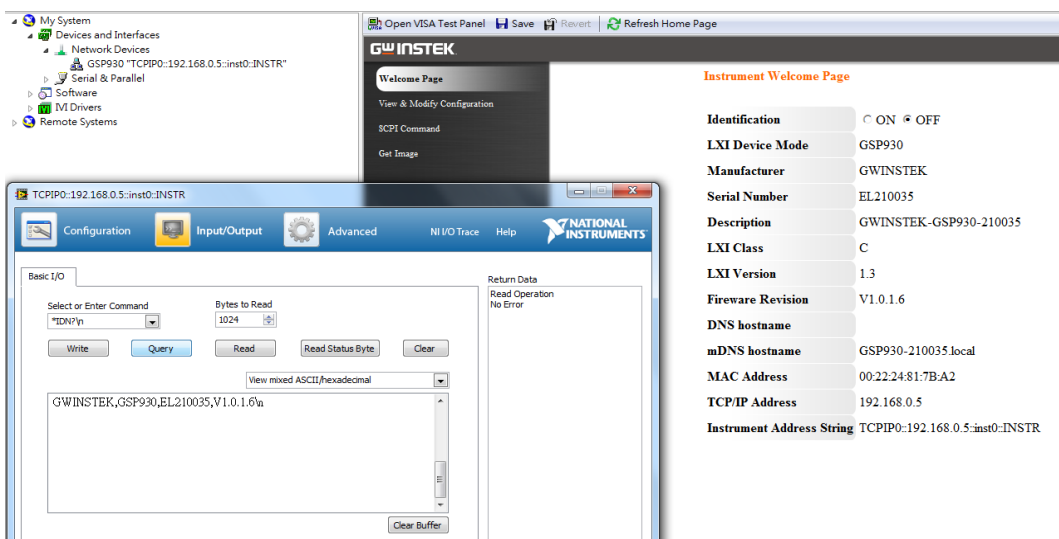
My System
Devices and Interfaces
Network Devices
GSP930 "TCPIP0::192.168.0.5::inst0::INSTR"
Serial & Parallel
Software
IVI Drivers
Remote Systems

Open VISA Test Panel  Save  Revert  Refresh Home Page

GW INSTEK

Welcome Page
View & Modify Configuration
SCPI Command
Get Image

Instrument Welcome Page

| | |
|---|---|
| Identification | ON OFF |
| LXI Device Mode | GSP930 |
| Manufacturer | GWINSTEK |
| Serial Number | EL210035 |
| Description | GWINSTEK-GSP930-210035 |
| LXI Class | C |
| LXI Version | 1.3 |
| Fireware Revision | V1.0.1.6 |
| DNS hostname | |
| mDNS hostname | GSP930-210035.local |
| MAC Address | 00:22:24:81:7B:A2 |
| TCP/IP Address | 192.168.0.5 |
| Instrument Address String | TCPIP0::192.168.0.5::inst0::INSTR |

TCPIP0::192.168.0.5::inst0::INSTR

Configuration  Input/Output  Advanced  NI I/O Trace  Help  NATIONAL INSTRUMENTS

Basic I/O

Select or Enter Command
*IDN?\n
Bytes to Read
1024

Write  Query  Read  Read Status Byte  Clear

View mixed ASCII/hexadecimal

GWINSTEK,GSP930,EL210035,V1.0.1.6\n

Clear Buffer

Return Data
Read Operation
No Error